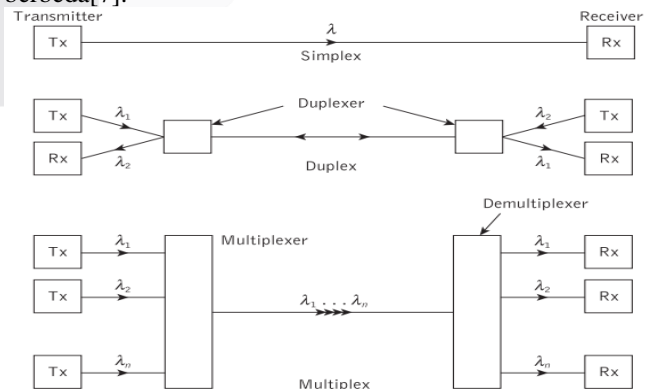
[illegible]

Transmitter

Receiver

Tx

$\lambda$

Rx

Simplex

Duplexer

Tx

$\lambda_1$

$\lambda_2$

Tx

Rx

$\lambda_2$

Duplex

$\lambda_1$

Rx

Demultiplexer

Tx

$\lambda_1$

Multiplexer

$\lambda_1$

Rx

Tx

$\lambda_2$

$\lambda_2$

Rx

$\lambda_1 \ldots \lambda_n$

Tx

$\lambda_n$

$\lambda_n$

Rx

Multiplex